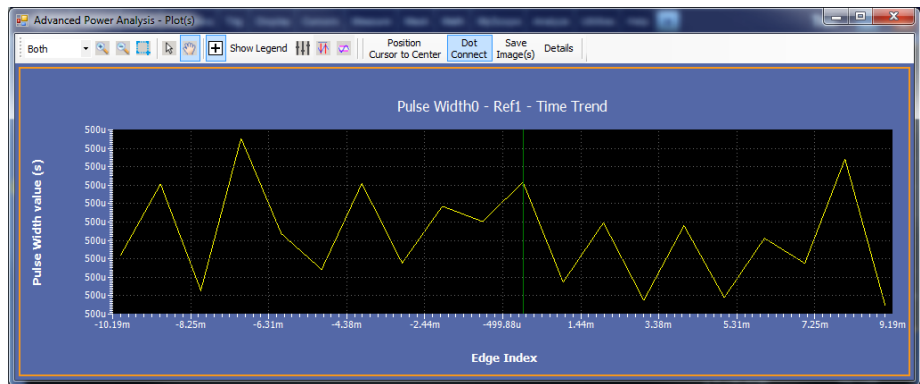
Advanced Power Analysis - Plot(s)

Both

Show Legend

Position Cursor to Center

Dot Connect

Save Image(s)

Details

Pulse Width0 - Ref1 - Time Trend

Pulse Width value (s)

500u
500u
500u
500u
500u
500u
500u
500u
500u
500u
500u

-10.19m
-8.25m
-6.31m
-4.38m
-2.44m
-499.88u
1.44m
3.38m
5.31m
7.25m
9.19m

Edge Index